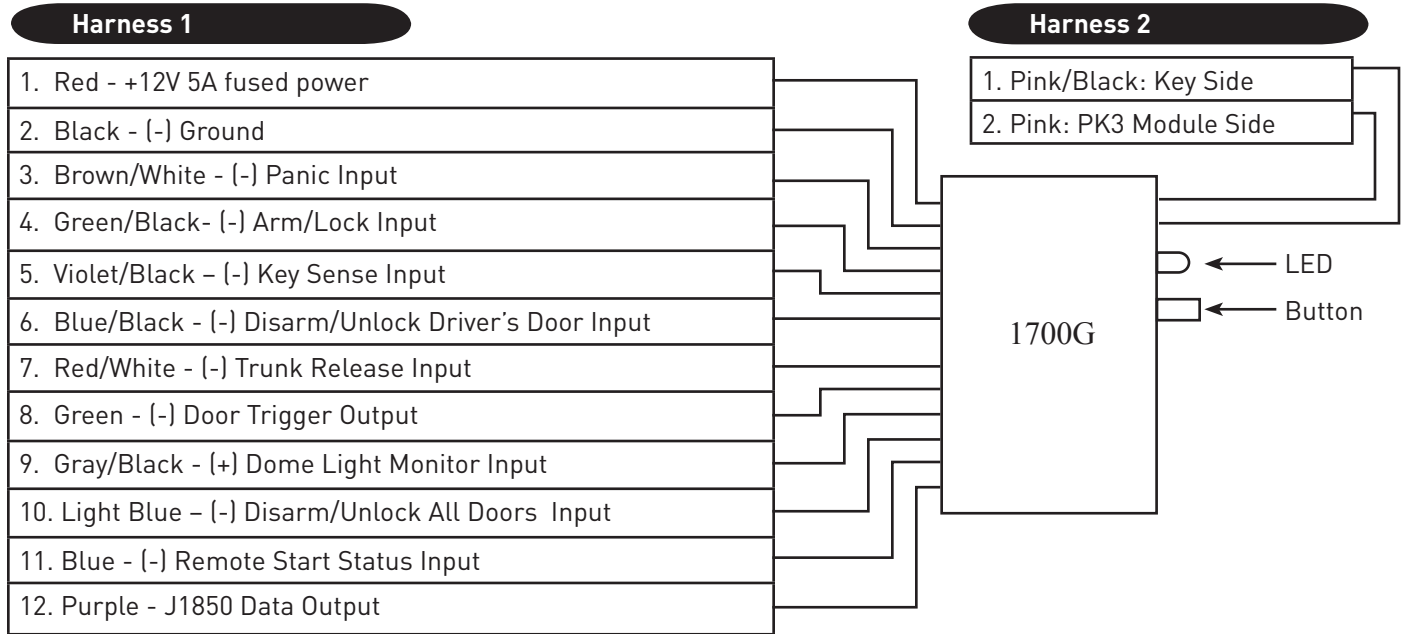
Harness 1

1. Red - +12V 5A fused power
2. Black - (-) Ground
3. Brown/White - (-) Panic Input
4. Green/Black- (-) Arm/Lock Input
5. Violet/Black – (-) Key Sense Input
6. Blue/Black - (-) Disarm/Unlock Driver's Door Input
7. Red/White - (-) Trunk Release Input
8. Green - (-) Door Trigger Output
9. Gray/Black - (+) Dome Light Monitor Input
10. Light Blue – (-) Disarm/Unlock All Doors Input
11. Blue - (-) Remote Start Status Input
12. Purple - J1850 Data Output

Harness 2

1. Pink/Black: Key Side
2. Pink: PK3 Module Side

LED
Button
1700G